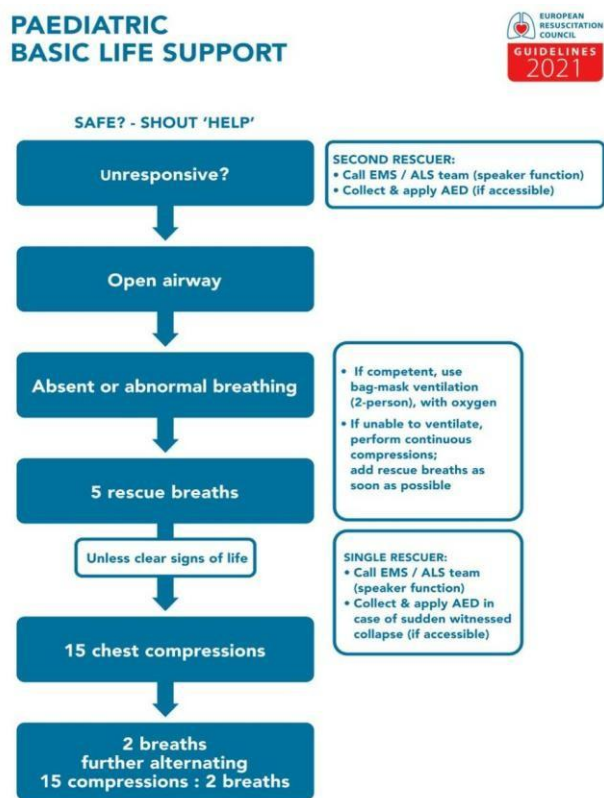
PAEDIATRIC
BASIC LIFE SUPPORT

EUROPEAN RESUSCITATION COUNCIL
GUIDELINES
2021

SAFE? - SHOUT 'HELP'

Unresponsive?

SECOND RESCUER:
• Call EMS / ALS team (speaker function)
• Collect & apply AED (if accessible)

Open airway

Absent or abnormal breathing

• If competent, use bag-mask ventilation (2-person), with oxygen
• If unable to ventilate, perform continuous compressions; add rescue breaths as soon as possible

5 rescue breaths

Unless clear signs of life

SINGLE RESCUER:
• Call EMS / ALS team (speaker function)
• Collect & apply AED in case of sudden witnessed collapse (if accessible)

15 chest compressions

2 breaths
further alternating
15 compressions : 2 breaths